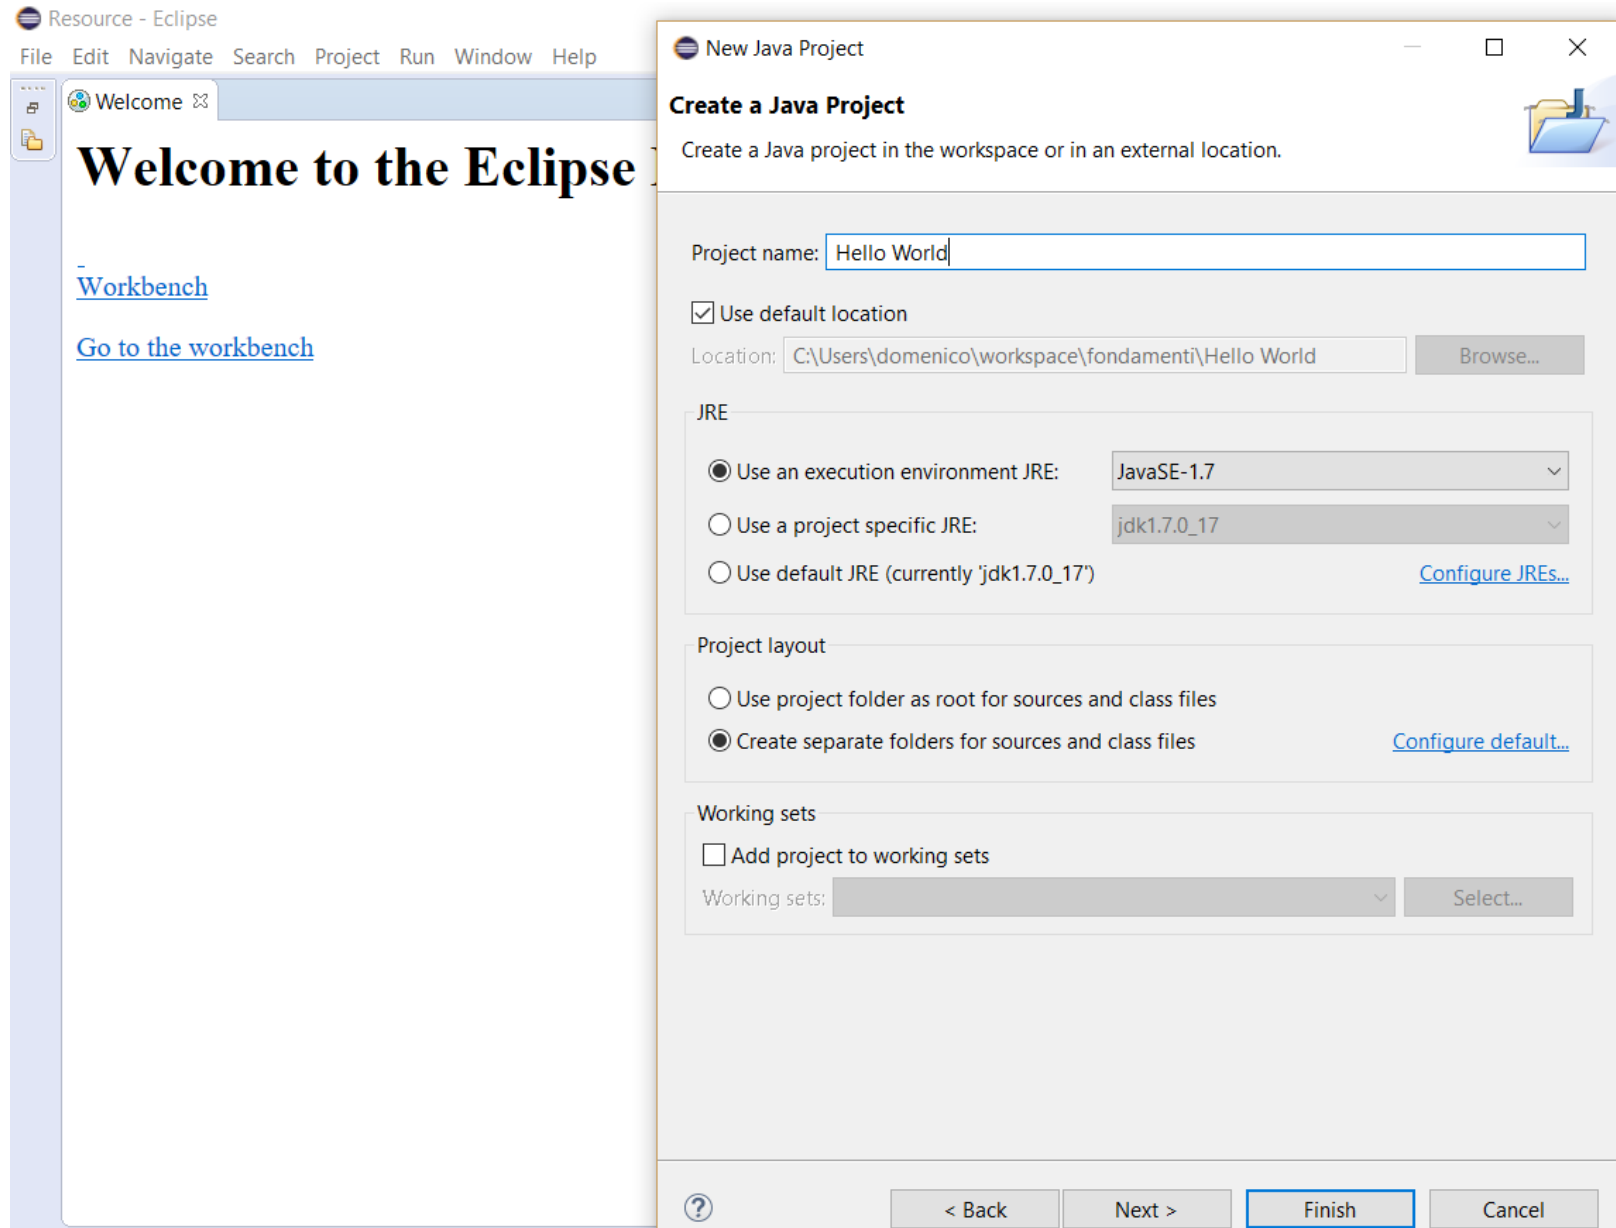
Resource - Eclipse

File Edit Navigate Search Project Run Window Help

Welcome

Welcome to the Eclipse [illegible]

Workbench

Go to the workbench

New Java Project

Create a Java Project

Create a Java project in the workspace or in an external location.

Project name: Hello World

Use default location

Location: C:\Users\domenico\workspace\fondamenti\Hello World

Browse...

JRE

Use an execution environment JRE: JavaSE-1.7

Use a project specific JRE: jdk1.7.0_17

Use default JRE (currently 'jdk1.7.0_17')

Configure JREs...

Project layout

Use project folder as root for sources and class files

Create separate folders for sources and class files

Configure default...

Working sets

Add project to working sets

Working sets:

Select...

?

< Back

Next >

Finish

Cancel